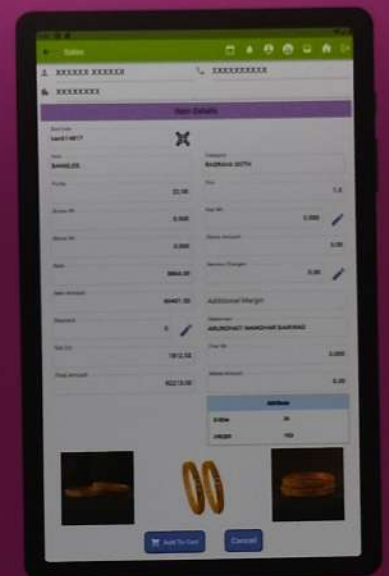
Sales

XXXXXX XXXXXX

XXXXXXXXXX

XXXXXXXX

Item Details

Bar Code
sard-1467

Item
BANGLES

Category
RAJWADI GOTH

Purity
22.00

Pcs
1.0

Gross Wt
0.000

Net Wt
0.000

Stone Wt
0.000

Stone Amount
0.00

Rate
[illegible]

Service Charges
0.00

Item Amount
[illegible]

Additional Margin

Discount
0

Salesman
ARUNDHATI MANOHAR SAKPAL

Net Cur
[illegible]

Fine Wt
0.000

Total Amount
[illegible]

Adjust Amount
0.00

Addition

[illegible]

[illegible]

Add To Cart

Cancel